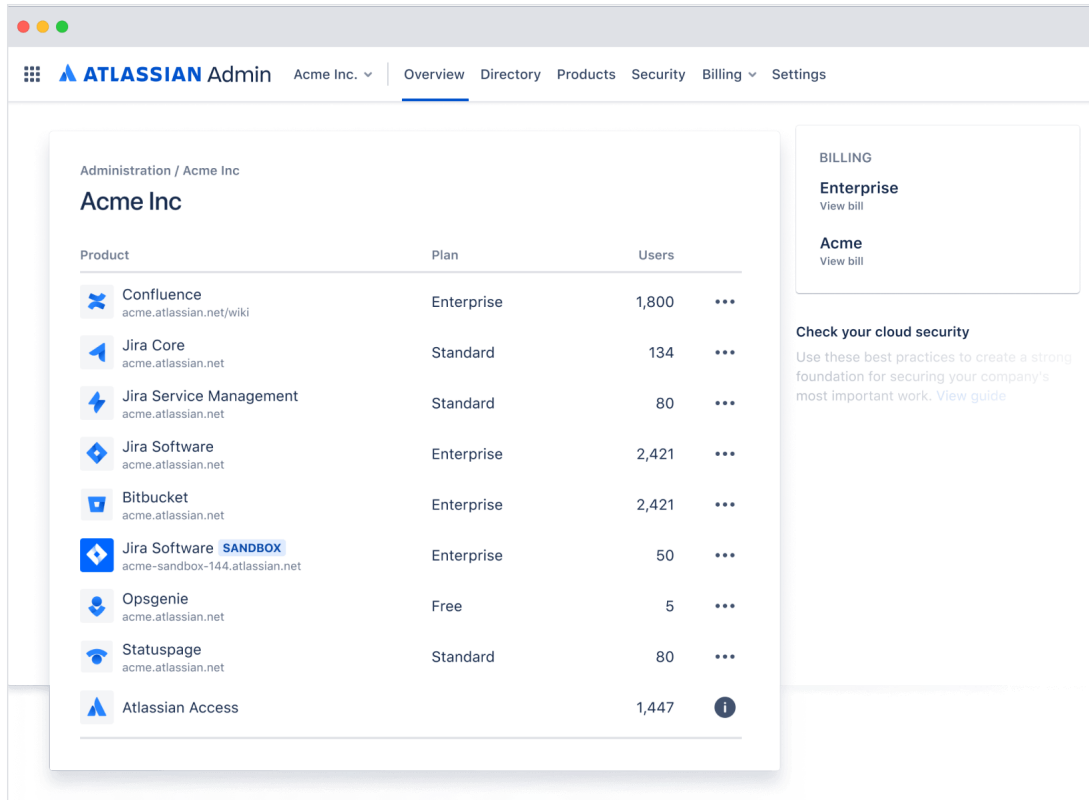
ATLASSIAN Admin Acme Inc. Overview Directory Products Security Billing Settings

Administration / Acme Inc

Acme Inc

| Product | Plan | Users | |
|---|---|---|---|
| Confluence acme.atlassian.net/wiki | Enterprise | 1,800 | ••• |
| Jira Core acme.atlassian.net | Standard | 134 | ••• |
| Jira Service Management acme.atlassian.net | Standard | 80 | ••• |
| Jira Software acme.atlassian.net | Enterprise | 2,421 | ••• |
| Bitbucket acme.atlassian.net | Enterprise | 2,421 | ••• |
| Jira Software SANDBOX acme-sandbox-144.atlassian.net | Enterprise | 50 | ••• |
| Opsgenie acme.atlassian.net | Free | 5 | ••• |
| Statuspage acme.atlassian.net | Standard | 80 | ••• |
| Atlassian Access | | 1,447 | i |

BILLING

Enterprise
View bill

Acme
View bill

Check your cloud security

Use these best practices to create a strong foundation for securing your company's most important work. View guide